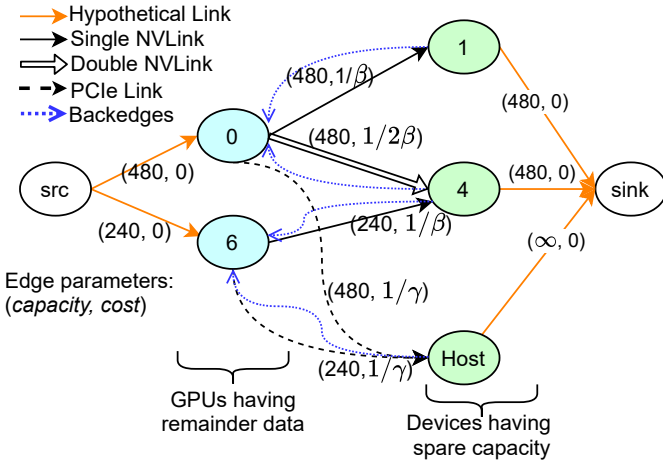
Hypothetical Link
Single NVLink
Double NVLink
PCIe Link
Backedges

src
(480, 0)
(240, 0)
0
6
1
4
Host
sink
(480, $1/\beta$)
(480, $1/2\beta$)
(240, $1/\beta$)
(480, $1/\gamma$)
(240, $1/\gamma$)
(480, 0)
(480, 0)
($\infty$, 0)

Edge parameters:
(*capacity, cost*)

GPUs having remainder data

Devices having spare capacity